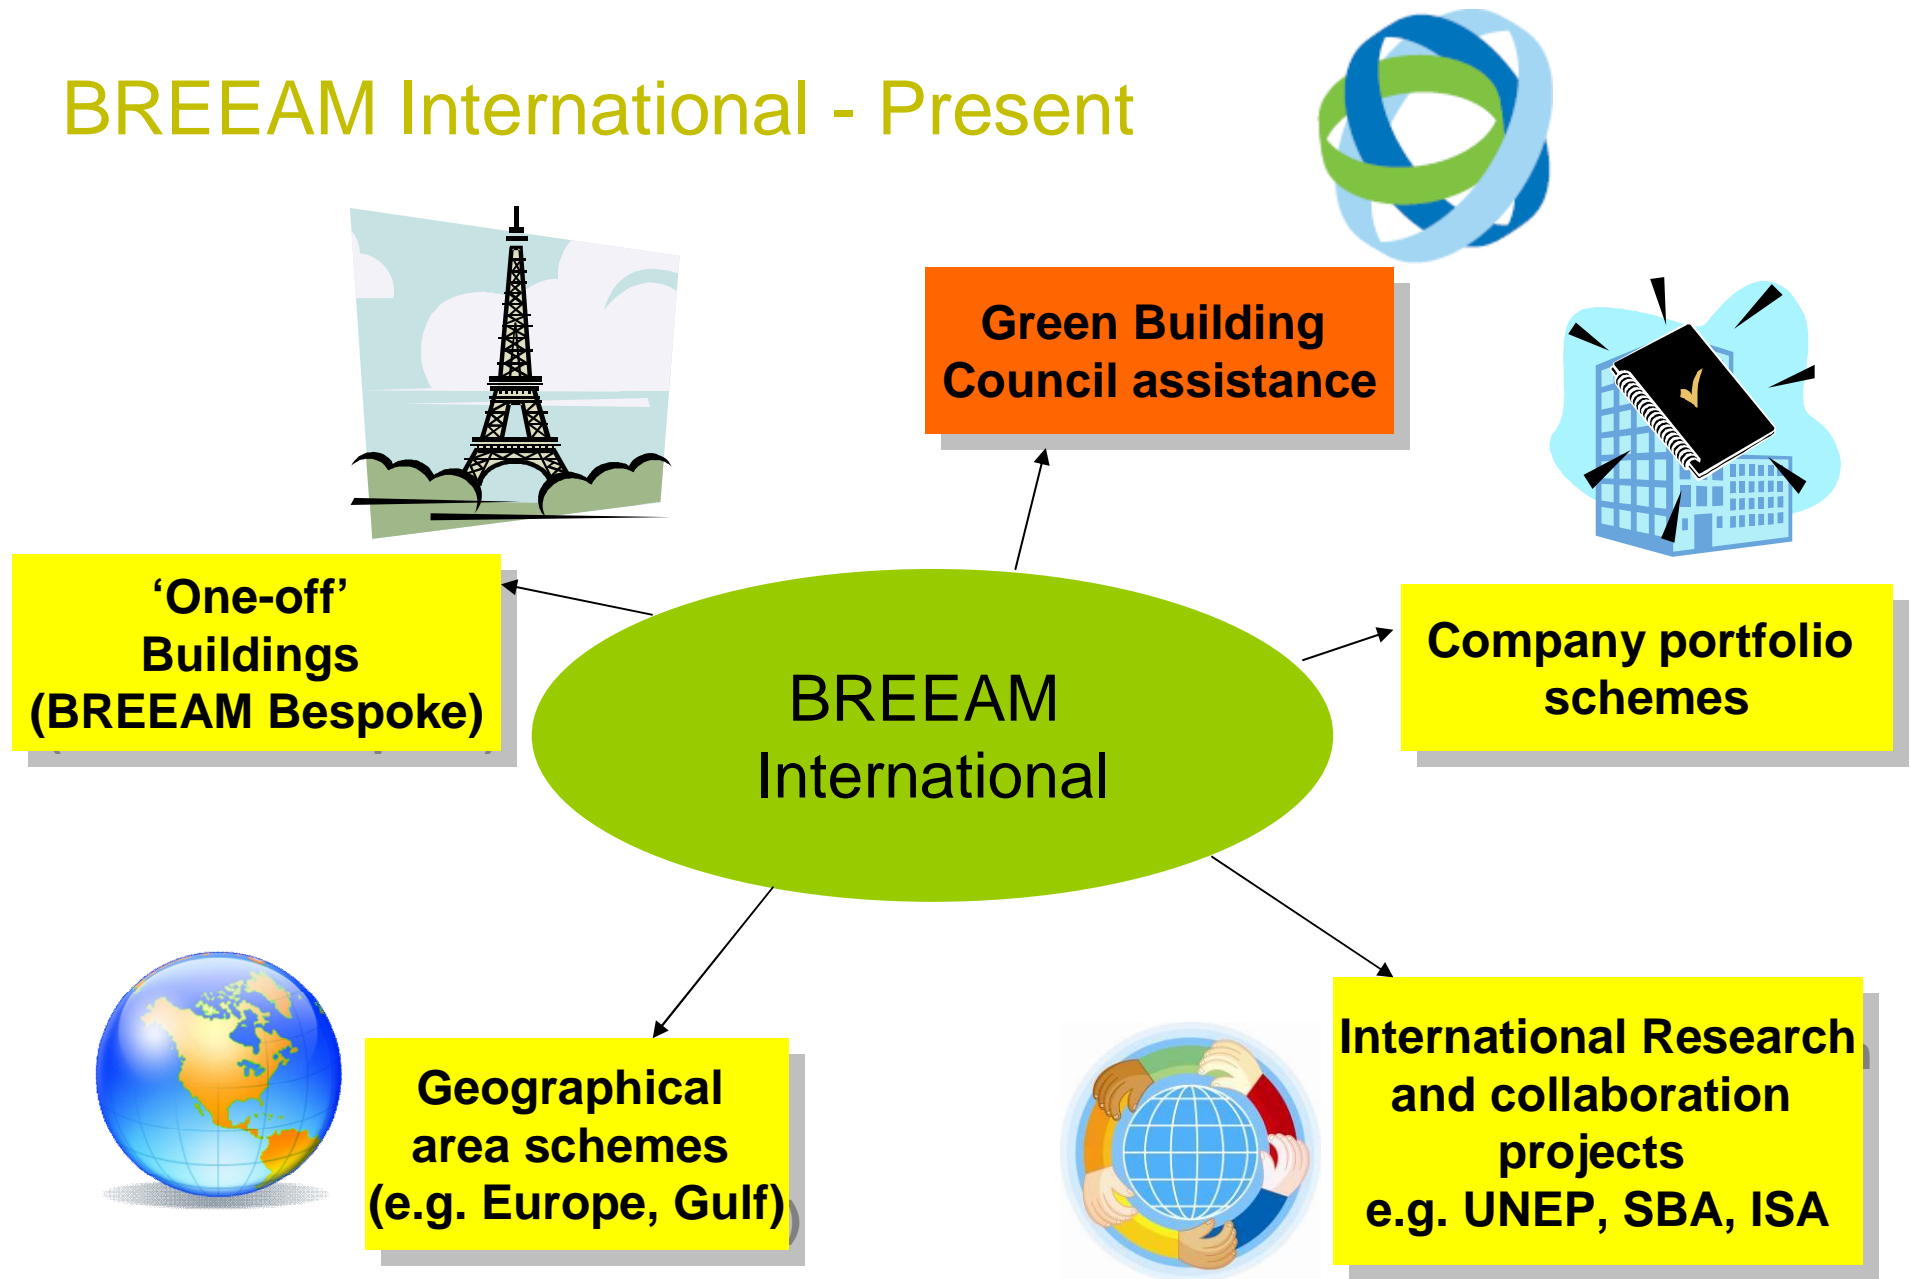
BREEAM International - Present

Green Building Council assistance

'One-off' Buildings (BREEAM Bespoke)

BREEAM International

Company portfolio schemes

Geographical area schemes (e.g. Europe, Gulf)

International Research and collaboration projects e.g. UNEP, SBA, ISA